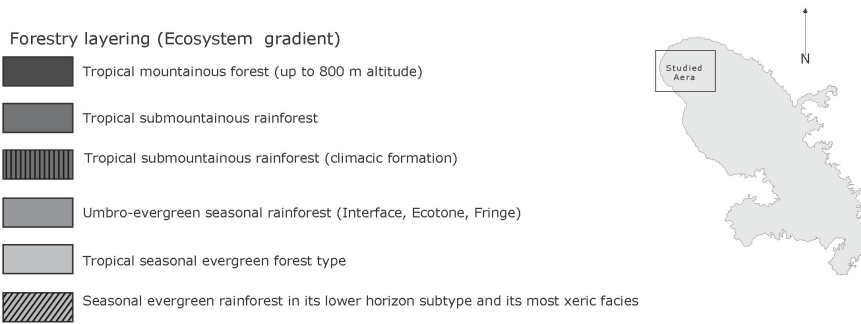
Forestry layering (Ecosystem gradient)

Tropical mountainous forest (up to 800 m altitude)

Tropical submountainous rainforest

Tropical submountainous rainforest (climacic formation)

Umbro-evergreen seasonal rainforest (Interface, Ecotone, Fringe)

Tropical seasonal evergreen forest type

Seasonal evergreen rainforest in its lower horizon subtype and its most xeric facies

Studied Aera

N